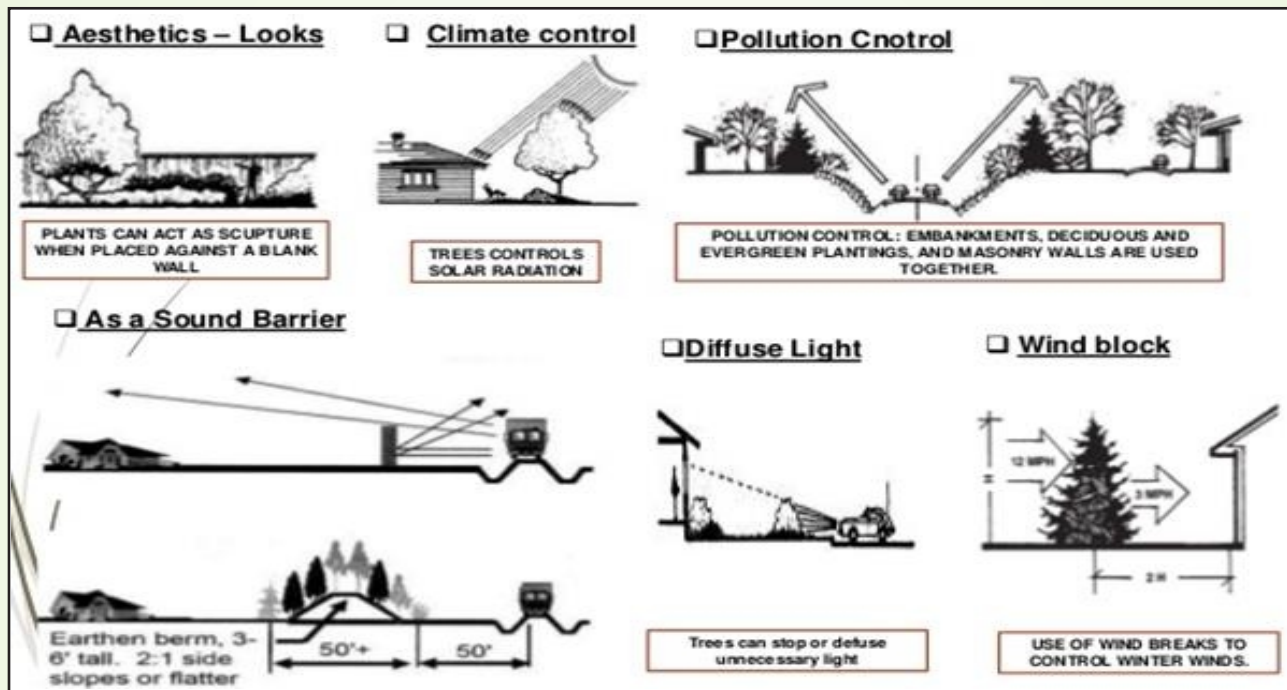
❑ Aesthetics – Looks

PLANTS CAN ACT AS SCUPTURE WHEN PLACED AGAINST A BLANK WALL

❑ Climate control

TREES CONTROLS SOLAR RADIATION

❑Pollution Cnotrol

POLLUTION CONTROL: EMBANKMENTS, DECIDUOUS AND EVERGREEN PLANTINGS, AND MASONRY WALLS ARE USED TOGETHER.

❑ As a Sound Barrier

Earthen berm, 3-6' tall. 2:1 side slopes or flatter

50'+

50'

❑Diffuse Light

Trees can stop or defuse unnecessary light

❑ Wind block

H

12 MPH

3 MPH

2 H

USE OF WIND BREAKS TO CONTROL WINTER WINDS.